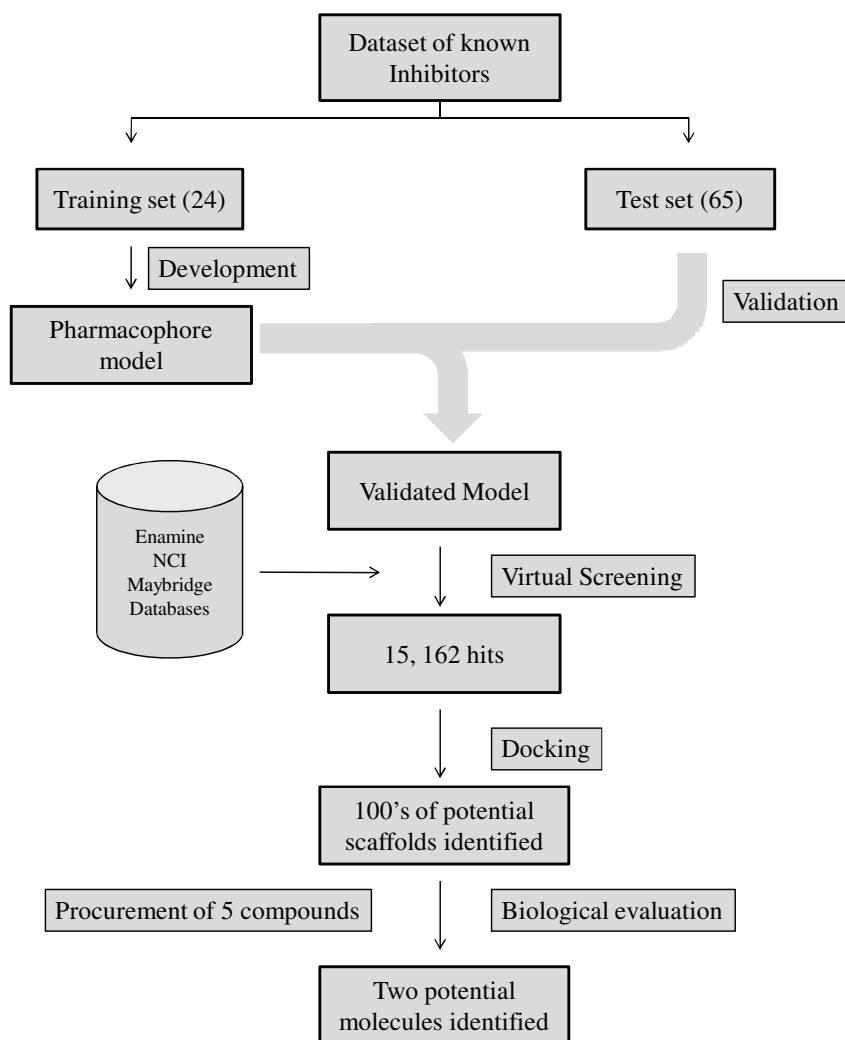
Dataset of known Inhibitors

Training set (24)

Test set (65)

Development

Validation

Pharmacophore model

Validated Model

Enamine
NCI
Maybridge
Databases

Virtual Screening

15, 162 hits

Docking

100's of potential scaffolds identified

Procurement of 5 compounds

Biological evaluation

Two potential molecules identified